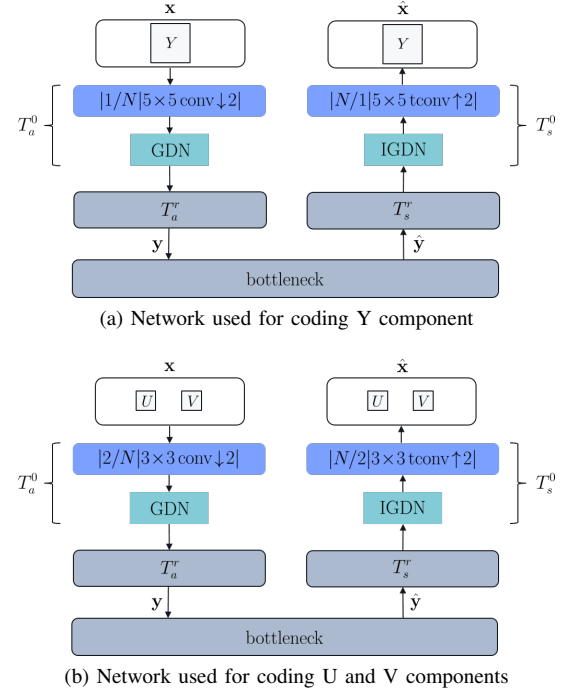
$\mathbf{x}$

$Y$

$|1/N|5\times5\,\text{conv}\downarrow2|$

$T_a^0$

GDN

$T_a^r$

$\mathbf{y}$

$\hat{\mathbf{x}}$

$Y$

$|N/1|5\times5\,\text{tconv}\uparrow2|$

$T_s^0$

IGDN

$T_s^r$

$\hat{\mathbf{y}}$

bottleneck

(a) Network used for coding Y component

$\mathbf{x}$

$U$ $V$

$|2/N|3\times3\,\text{conv}\downarrow2|$

$T_a^0$

GDN

$T_a^r$

$\mathbf{y}$

$\hat{\mathbf{x}}$

$U$ $V$

$|N/2|3\times3\,\text{tconv}\uparrow2|$

$T_s^0$

IGDN

$T_s^r$

$\hat{\mathbf{y}}$

bottleneck

(b) Network used for coding U and V components